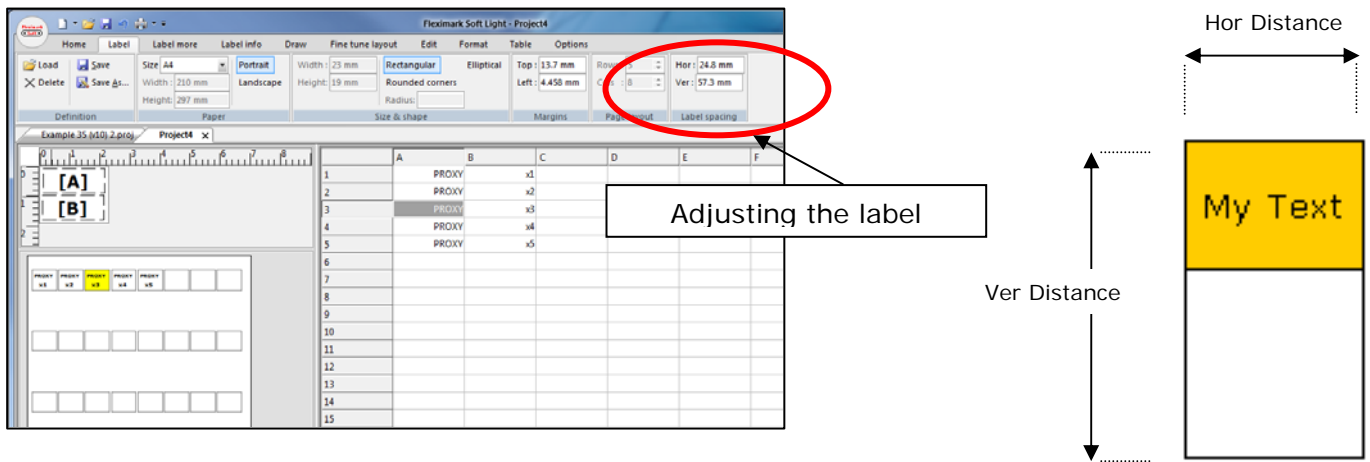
Fleximark Soft Light - Project4

Home Label Label more Label info Draw Fine tune layout Edit Format Table Options

Load Save Delete Save As... Definition

Size A4 Width : 210 mm Height: 297 mm Portrait Landscape Paper

Width : 23 mm Height: 19 mm Rectangular Rounded corners Elliptical Radius: Size & shape

Top : 13.7 mm Left : 4.458 mm Margins

Rows : 5 Cols : 8 Page layout

Hor : 24.8 mm Ver : 57.3 mm Label spacing

Example 35 (v10) 2.proj Project4

[A]
[B]

PROXY x1 PROXY x2 PROXY x3 PROXY x4 PROXY x5

| | A | B | C | D | E | F |
|---|---|---|---|---|---|---|
| 1 | PROXY | x1 | | | | |
| 2 | PROXY | x2 | | | | |
| 3 | PROXY | x3 | | | | |
| 4 | PROXY | x4 | | | | |
| 5 | PROXY | x5 | | | | |
| 6 | | | | | | |
| 7 | | | | | | |
| 8 | | | | | | |
| 9 | | | | | | |
| 10 | | | | | | |
| 11 | | | | | | |
| 12 | | | | | | |
| 13 | | | | | | |
| 14 | | | | | | |
| 15 | | | | | | |

Adjusting the label

Hor Distance

My Text

Ver Distance